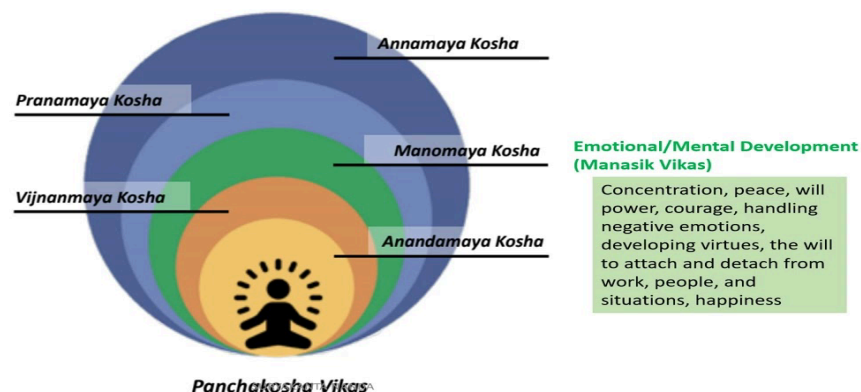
Annamaya Kosha

Pranamaya Kosha

Manomaya Kosha

Emotional/Mental Development (Manasik Vikas)

Vijnanmaya Kosha

Concentration, peace, will power, courage, handling negative emotions, developing virtues, the will to attach and detach from work, people, and situations, happiness

Anandamaya Kosha

Panchakosha Vikas